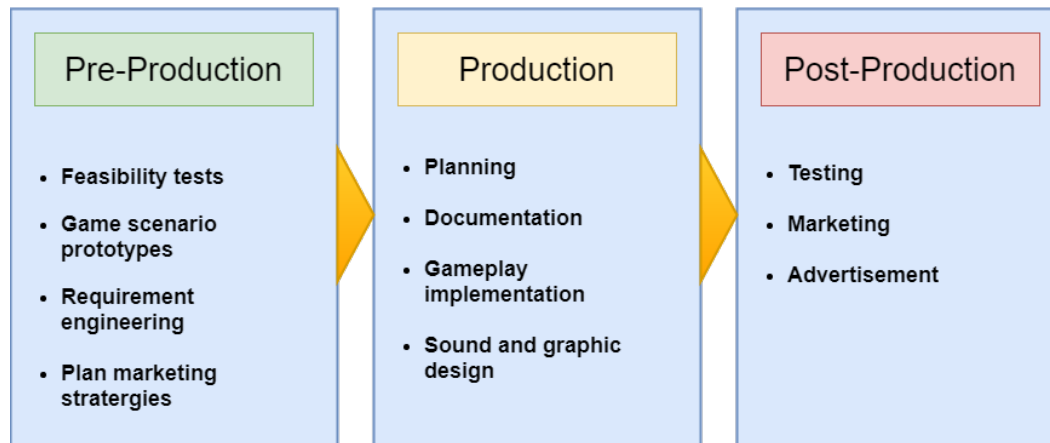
Pre-Production

- Feasibility tests
- Game scenario prototypes
- Requirement engineering
- Plan marketing stratergies

Production

- Planning
- Documentation
- Gameplay implementation
- Sound and graphic design

Post-Production

- Testing
- Marketing
- Advertisement